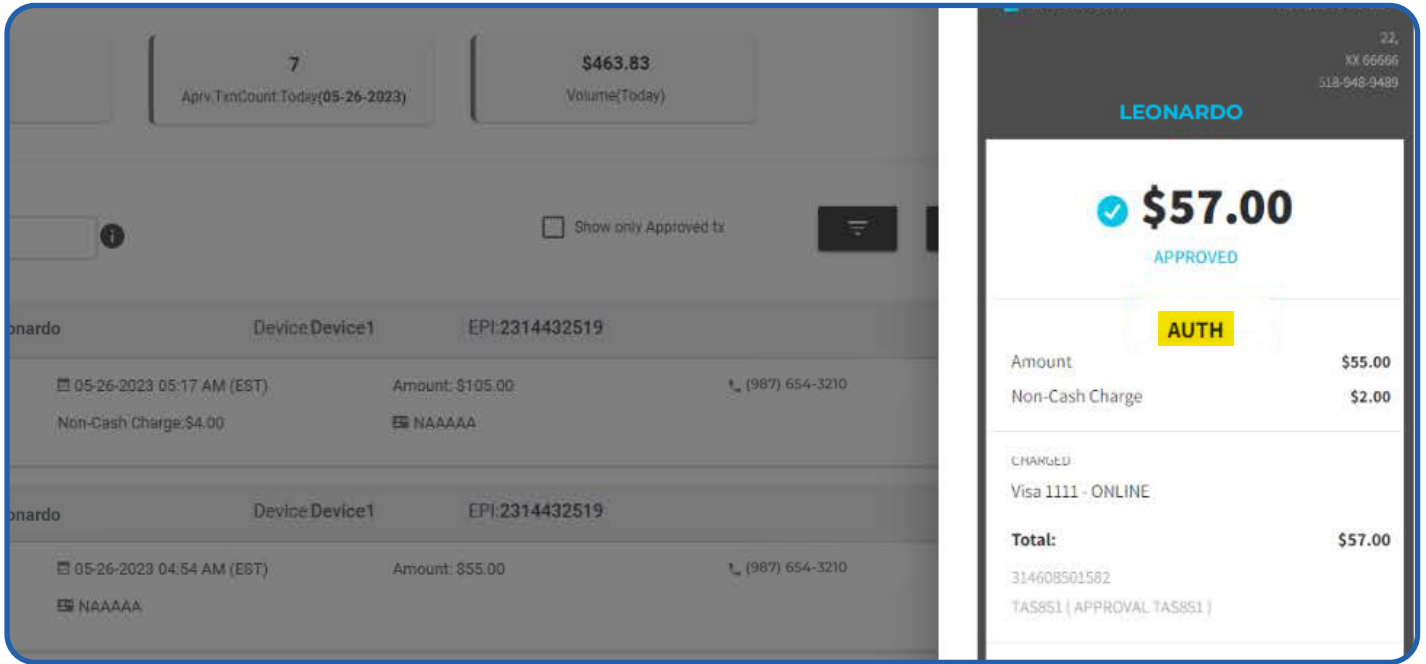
7
Aprv.TxnCount:Today(05-26-2023)

$463.83
Volume(Today)

Show only Approved tx

onardo Device:Device1 EPI:2314432519

05-26-2023 05:17 AM (EST) Amount: $105.00 (987) 654-3210
Non-Cash Charge:$4.00 NAAAAA

onardo Device:Device1 EPI:2314432519

05-26-2023 04:54 AM (EST) Amount: $55.00 (987) 654-3210
NAAAAA

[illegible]
22,
XX 66666
518-948-9489

LEONARDO

$57.00
APPROVED

AUTH

| | |
|---|---|
| Amount | $55.00 |
| Non-Cash Charge | $2.00 |

CHARGED
Visa 1111 - ONLINE

Total: $57.00

314608501582
TAS851 ( APPROVAL TAS851 )